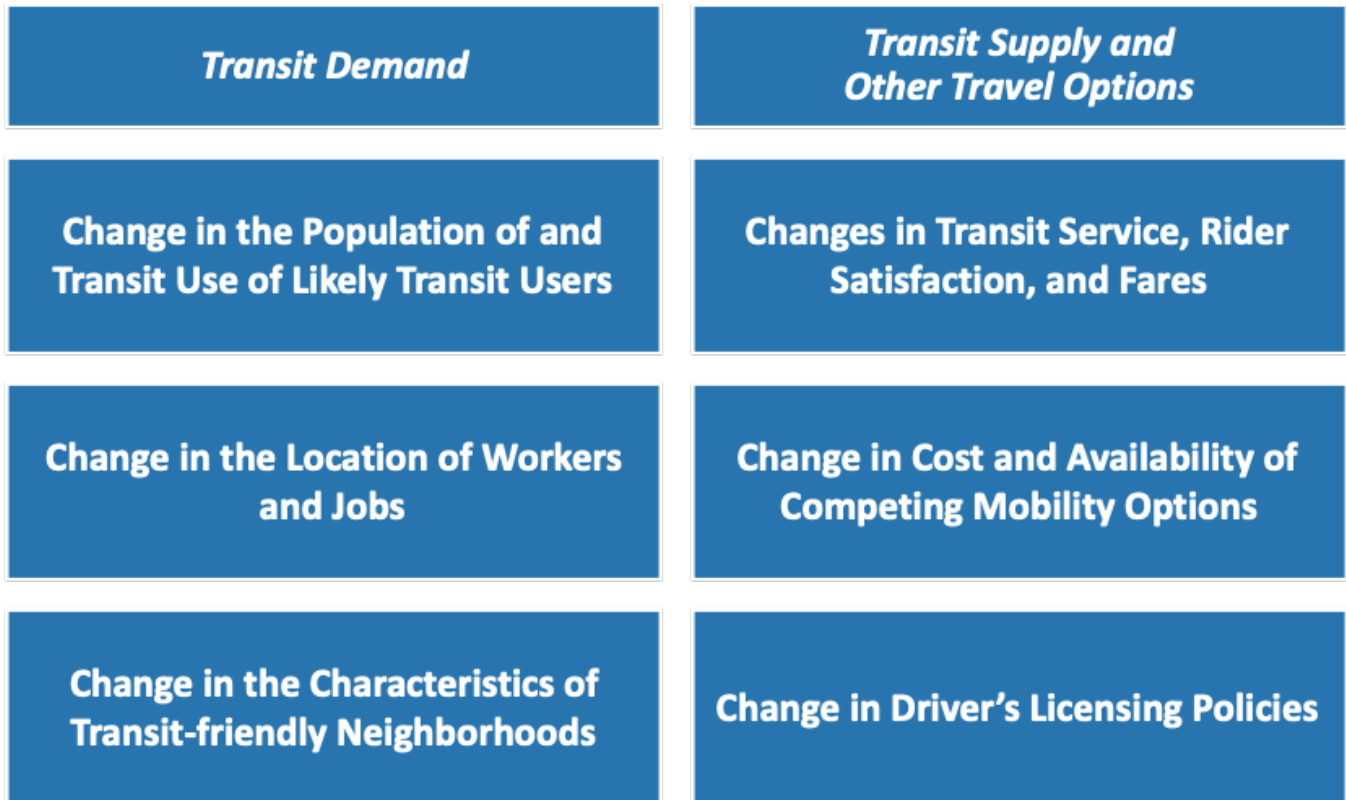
| Transit Demand | Transit Supply and Other Travel Options |
|---|---|
| Change in the Population of and Transit Use of Likely Transit Users | Changes in Transit Service, Rider Satisfaction, and Fares |
| Change in the Location of Workers and Jobs | Change in Cost and Availability of Competing Mobility Options |
| Change in the Characteristics of Transit-friendly Neighborhoods | Change in Driver's Licensing Policies |